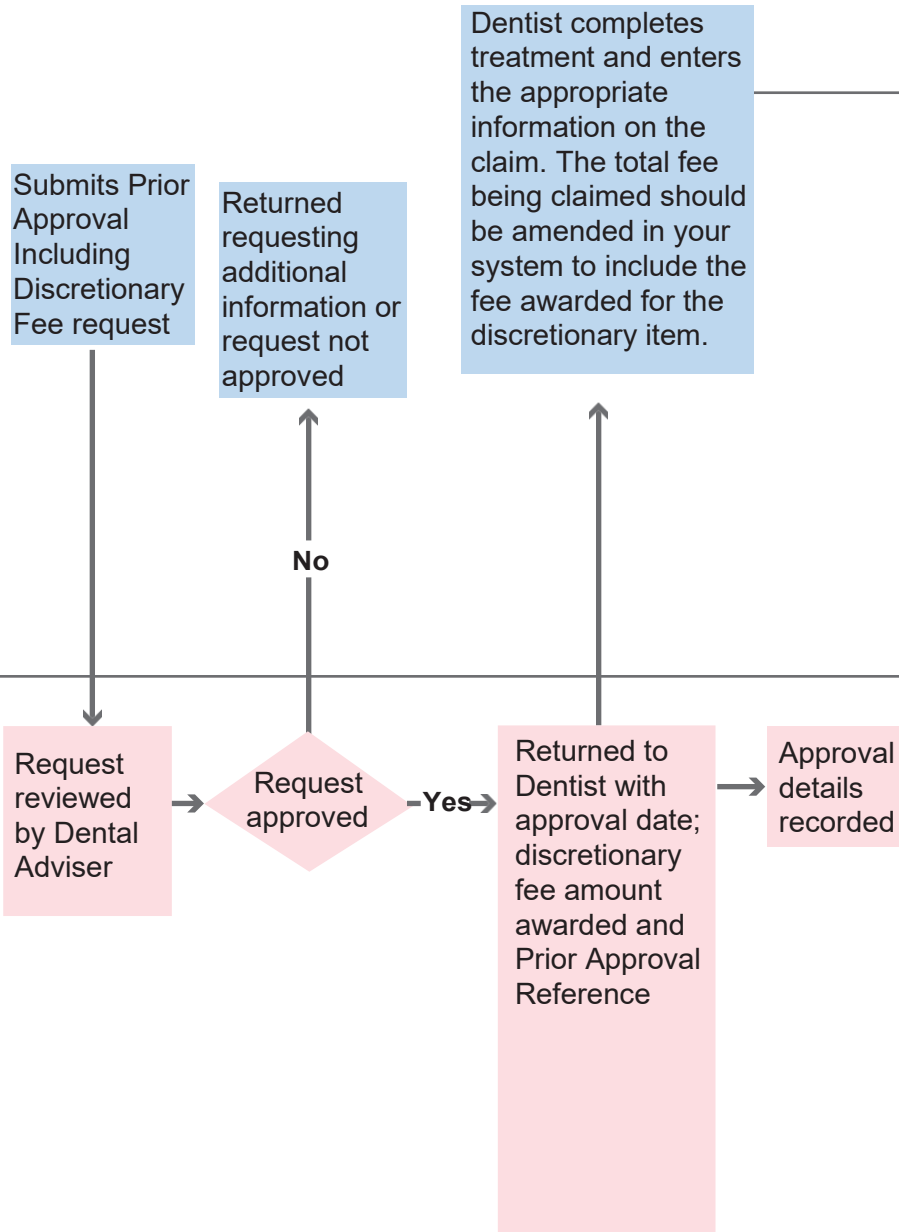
Dentist completes treatment and enters the appropriate information on the claim. The total fee being claimed should be amended in your system to include the fee awarded for the discretionary item.

Submits Prior Approval Including Discretionary Fee request

Returned requesting additional information or request not approved

No

Request reviewed by Dental Adviser

Request approved

Yes

Returned to Dentist with approval date; discretionary fee amount awarded and Prior Approval Reference

Approval details recorded